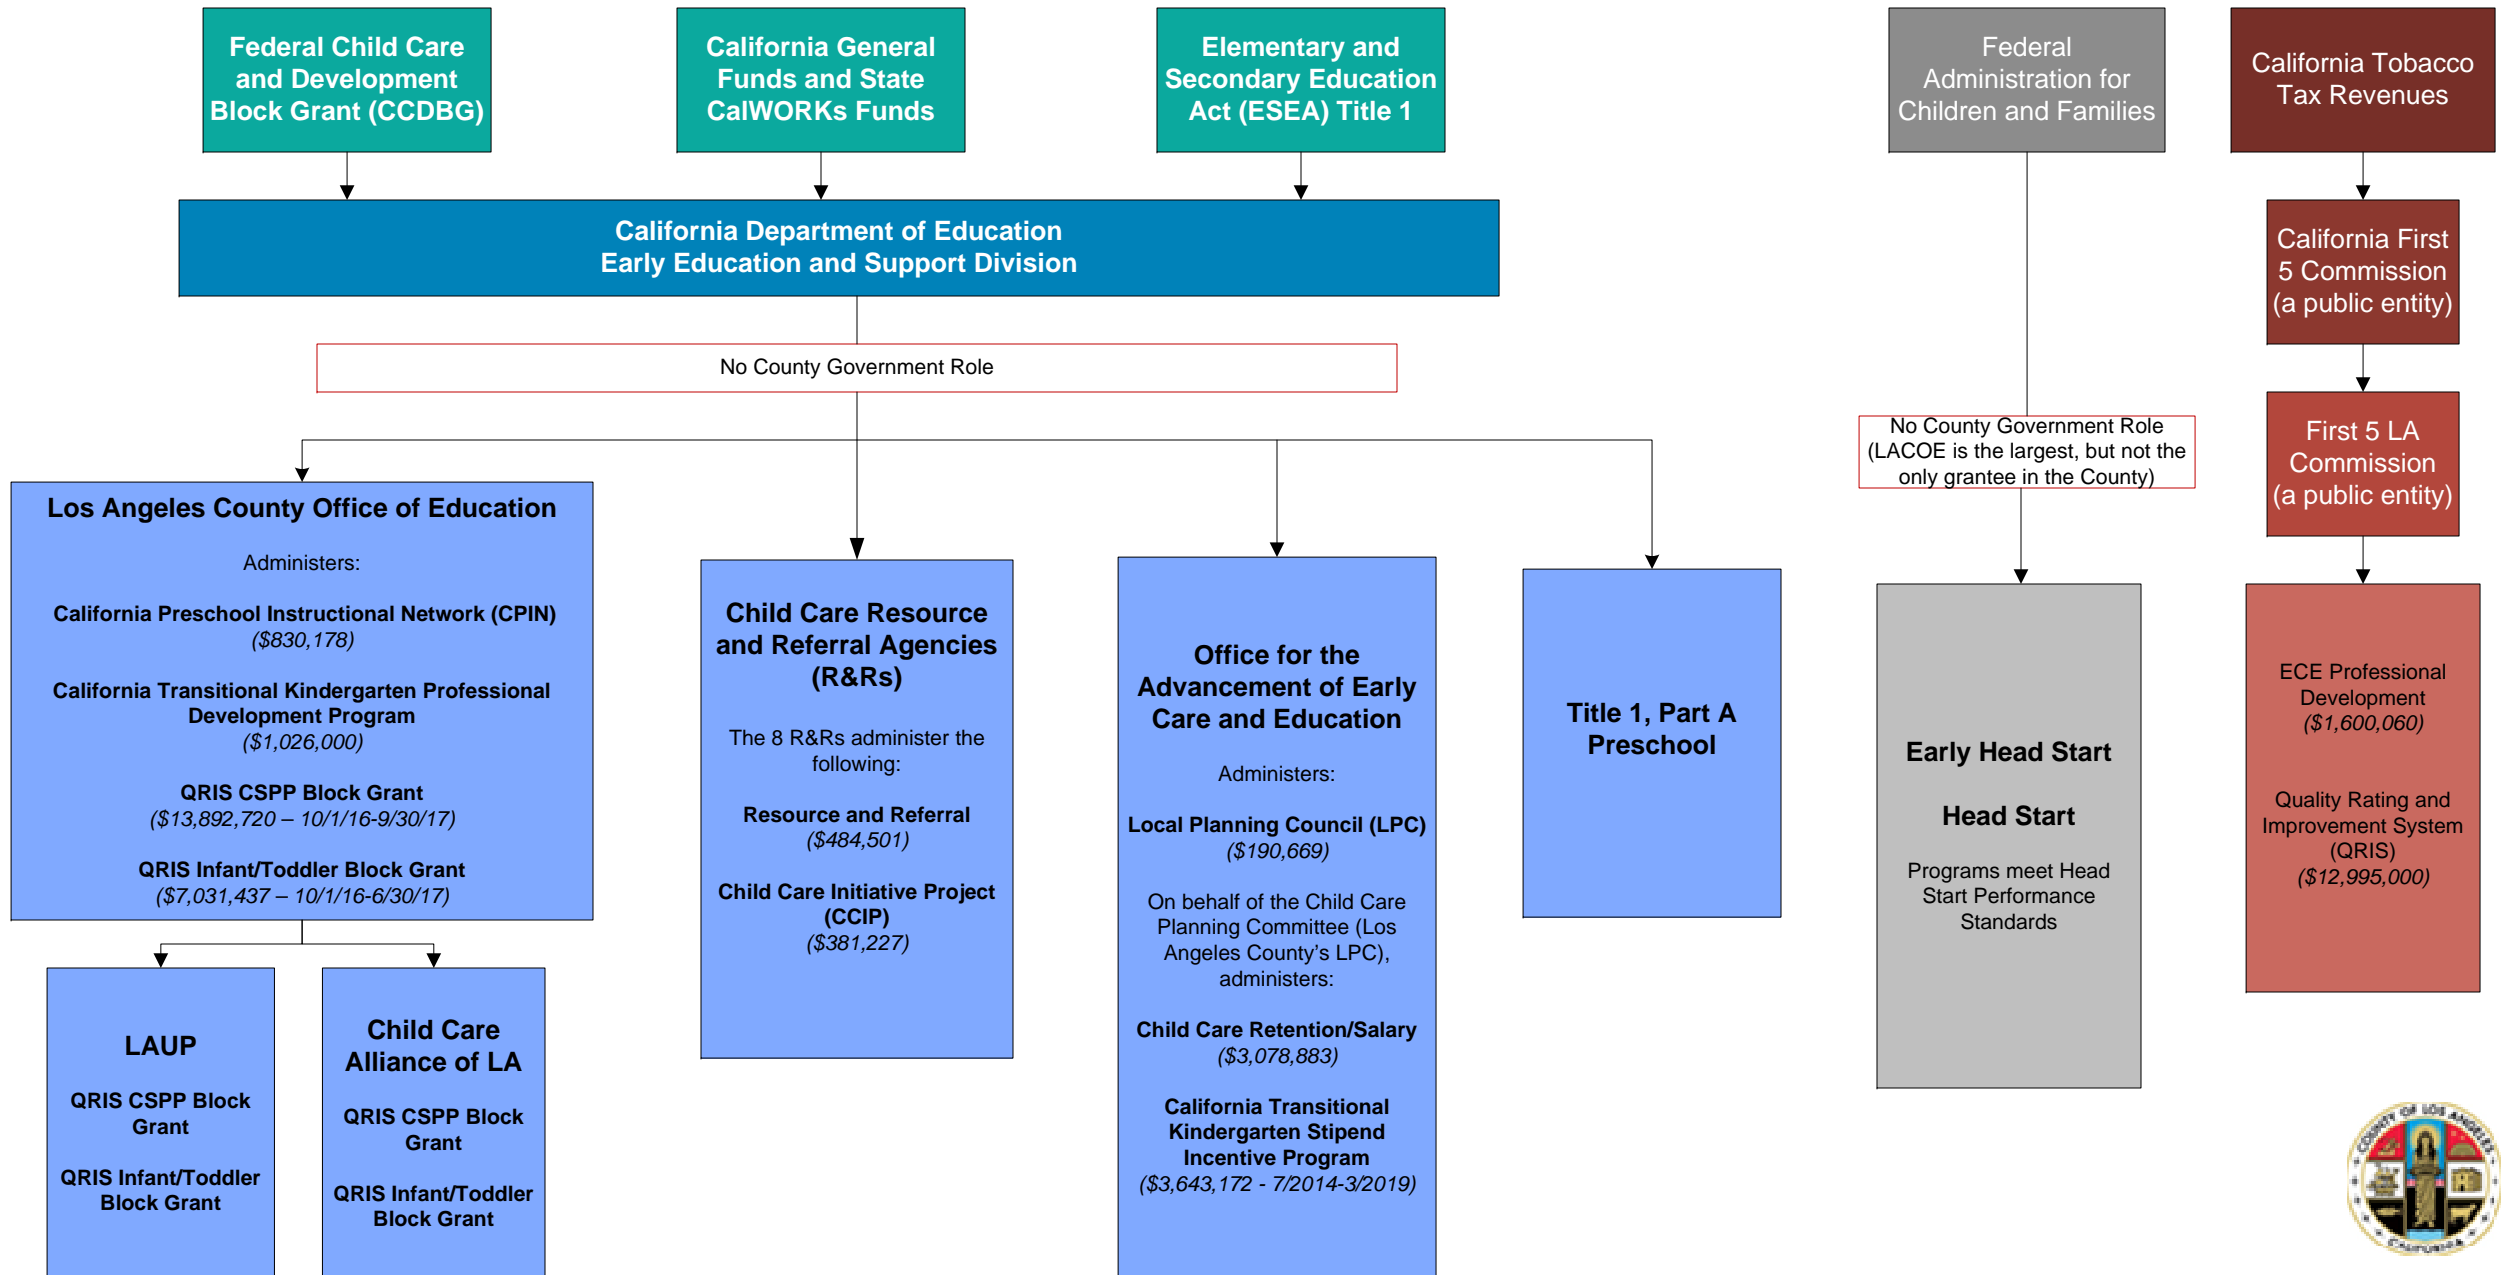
Federal Child Care and Development Block Grant (CCDBG)

California General Funds and State CalWORKs Funds

Elementary and Secondary Education Act (ESEA) Title 1

Federal Administration for Children and Families

California Tobacco Tax Revenues

California Department of Education
Early Education and Support Division

California First 5 Commission (a public entity)

No County Government Role

First 5 LA Commission (a public entity)

No County Government Role (LACOE is the largest, but not the only grantee in the County)

Los Angeles County Office of Education

Administers:

California Preschool Instructional Network (CPIN)
($830,178)

California Transitional Kindergarten Professional Development Program
($1,026,000)

QRIS CSPP Block Grant
($13,892,720 – 10/1/16-9/30/17)

QRIS Infant/Toddler Block Grant
($7,031,437 – 10/1/16-6/30/17)

Child Care Resource and Referral Agencies (R&Rs)

The 8 R&Rs administer the following:

Resource and Referral
($484,501)

Child Care Initiative Project (CCIP)
($381,227)

Office for the Advancement of Early Care and Education

Administers:

Local Planning Council (LPC)
($190,669)

On behalf of the Child Care Planning Committee (Los Angeles County's LPC), administers:

Child Care Retention/Salary
($3,078,883)

California Transitional Kindergarten Stipend Incentive Program
($3,643,172 - 7/2014-3/2019)

Title 1, Part A Preschool

Early Head Start

Head Start

Programs meet Head Start Performance Standards

ECE Professional Development
($1,600,060)

Quality Rating and Improvement System (QRIS)
($12,995,000)

LAUP

QRIS CSPP Block Grant

QRIS Infant/Toddler Block Grant

Child Care Alliance of LA

QRIS CSPP Block Grant

QRIS Infant/Toddler Block Grant

COUNTY OF LOS ANGELES CALIFORNIA